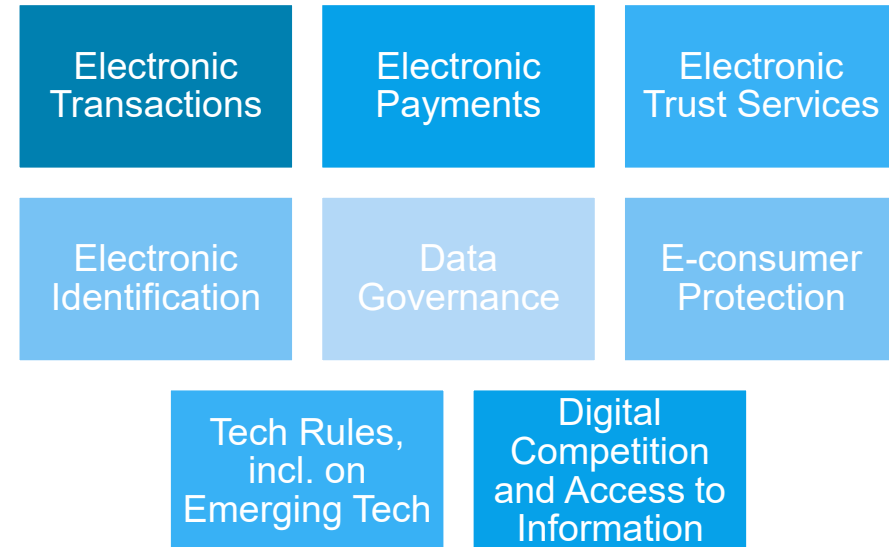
Electronic Transactions

Electronic Payments

Electronic Trust Services

Electronic Identification

Data Governance

E-consumer Protection

Tech Rules, incl. on Emerging Tech

Digital Competition and Access to Information